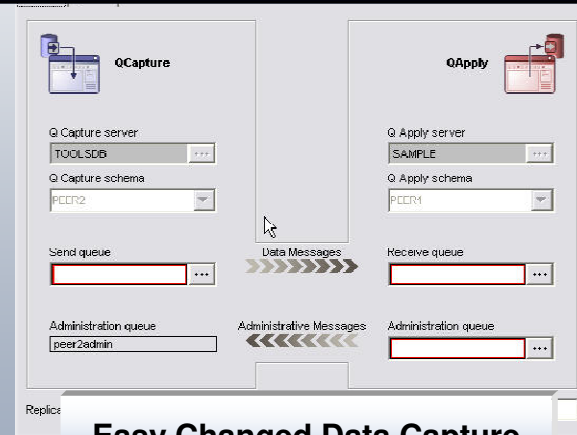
QCapture

QApply

Q Capture server
TOOLSDB
...

Q Capture schema
PEER2

Q Apply server
SAMPLE
...

Q Apply schema
PEER4

Send queue
...

Data Messages

Receive queue
...

Administration queue
peer2admin

Administrative Messages

Administration queue
...

Replica

Easy Changed Data Capture